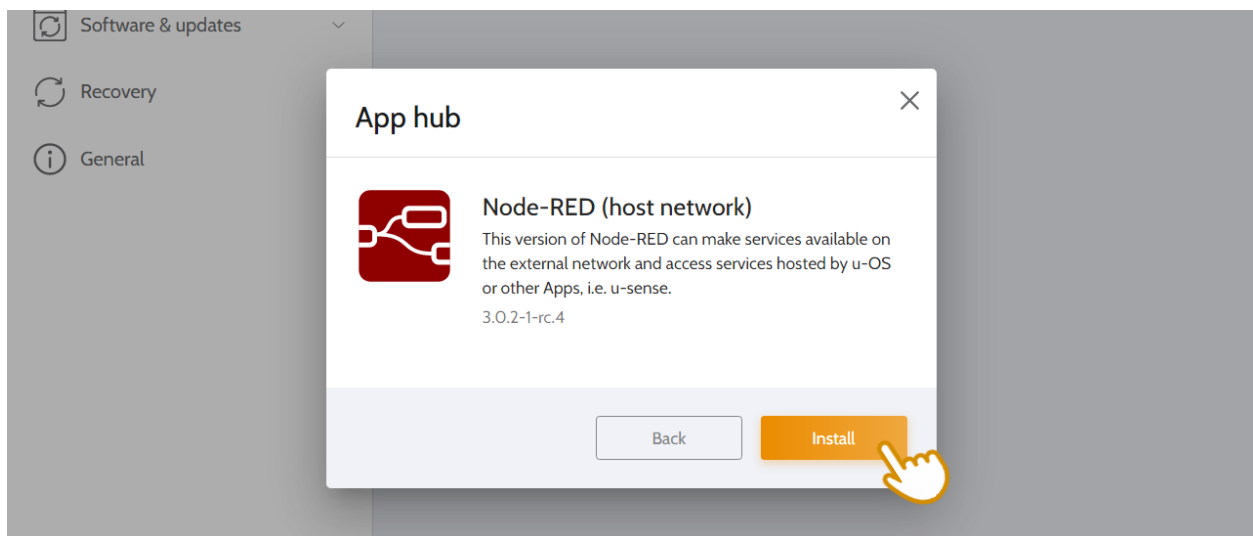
Software & updates

Recovery

General

App hub

Node-RED (host network)

This version of Node-RED can make services available on the external network and access services hosted by u-OS or other Apps, i.e. u-sense.

3.0.2-1-rc.4

Back

Install